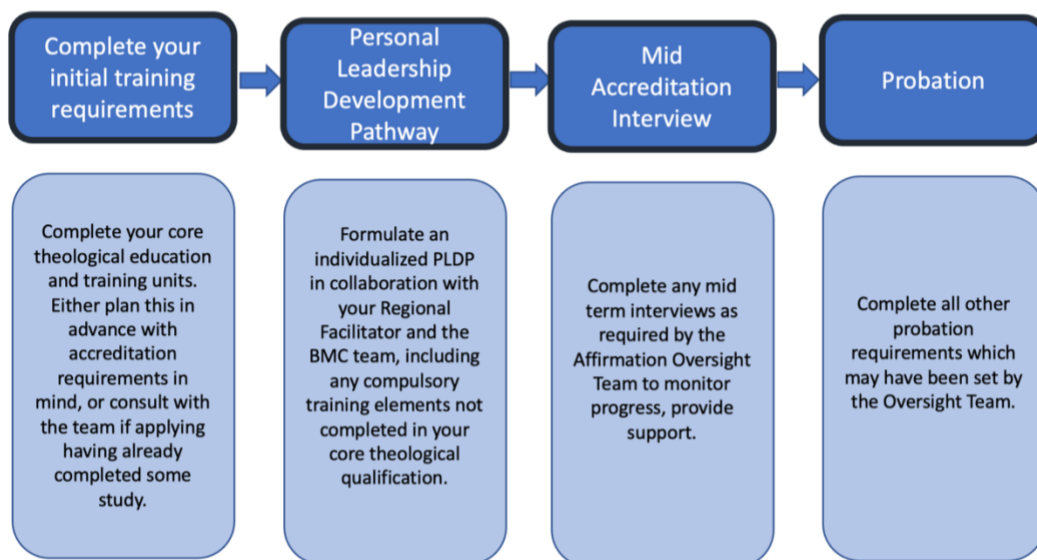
Complete your initial training requirements

Personal Leadership Development Pathway

Mid Accreditation Interview

Probation

Complete your core theological education and training units. Either plan this in advance with accreditation requirements in mind, or consult with the team if applying having already completed some study.

Formulate an individualized PLDP in collaboration with your Regional Facilitator and the BMC team, including any compulsory training elements not completed in your core theological qualification.

Complete any mid term interviews as required by the Affirmation Oversight Team to monitor progress, provide support.

Complete all other probation requirements which may have been set by the Oversight Team.